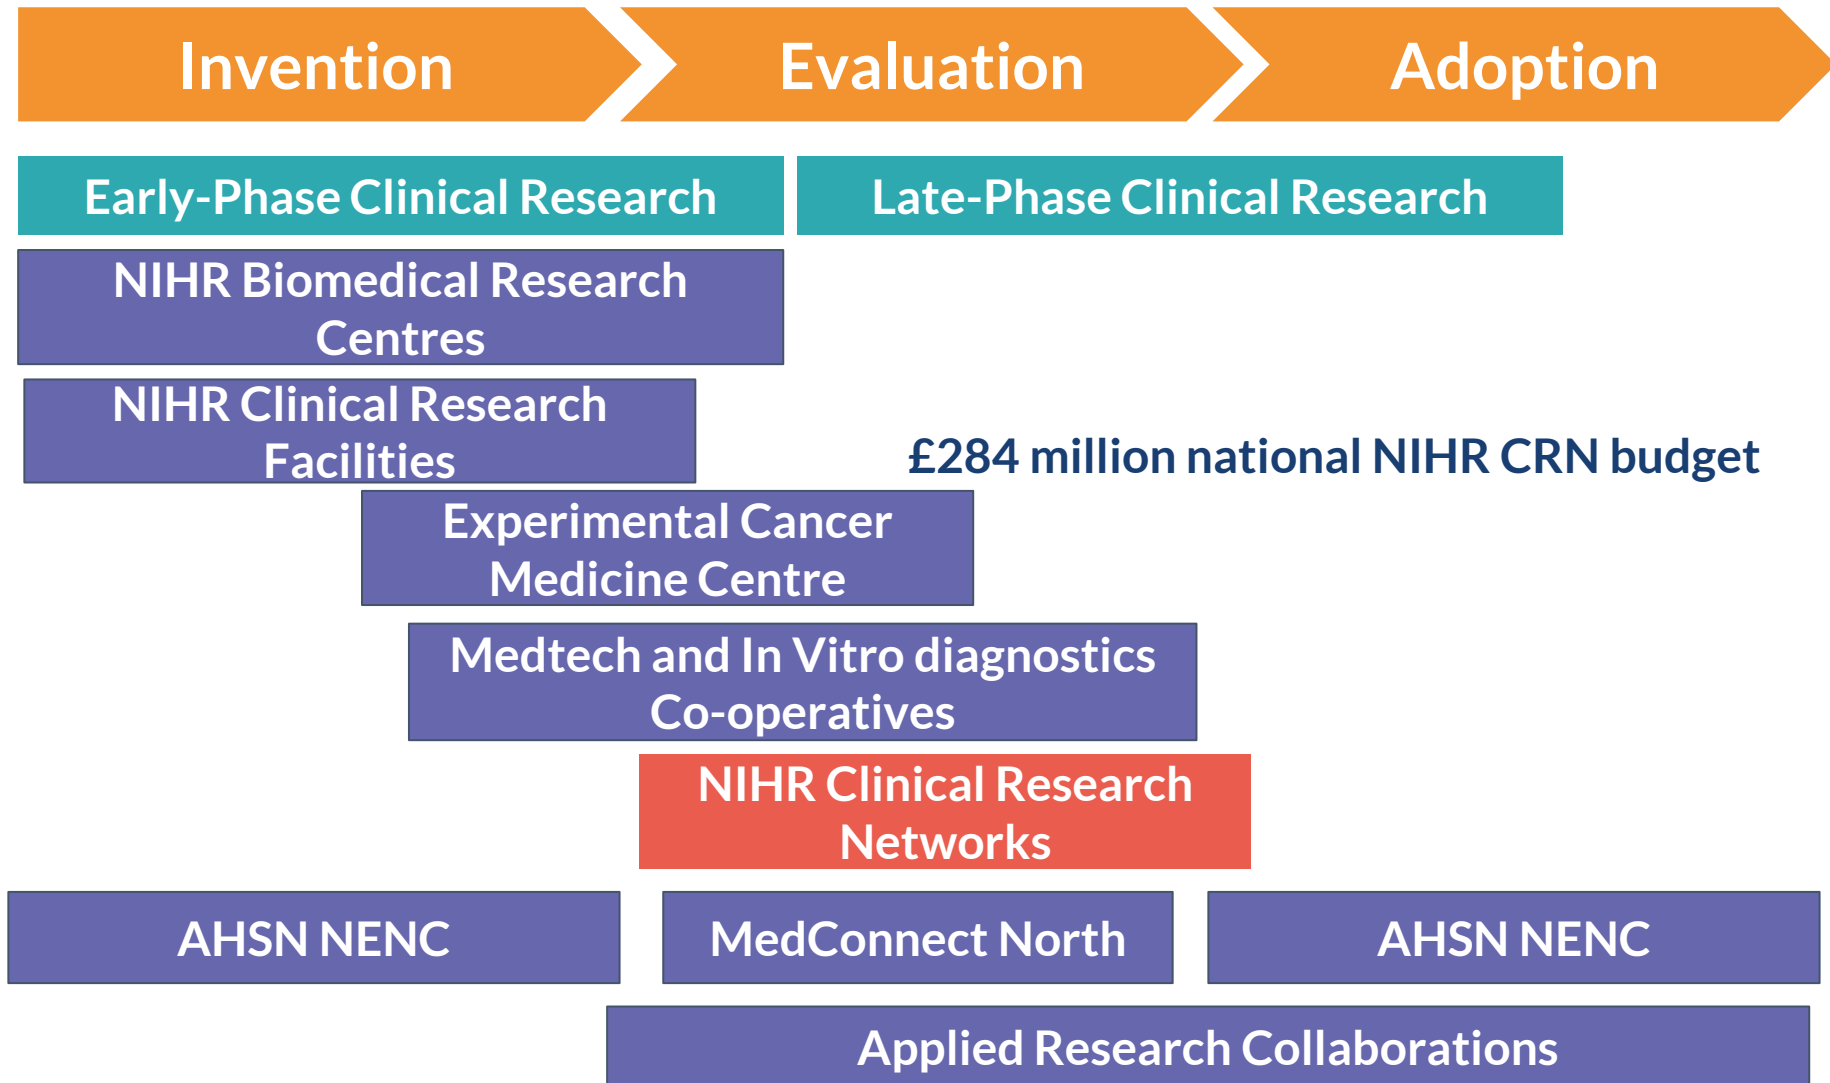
Invention

Evaluation

Adoption

Early-Phase Clinical Research

Late-Phase Clinical Research

NIHR Biomedical Research Centres

NIHR Clinical Research Facilities

£284 million national NIHR CRN budget

Experimental Cancer Medicine Centre

Medtech and In Vitro diagnostics Co-operatives

NIHR Clinical Research Networks

AHSN NENC

MedConnect North

AHSN NENC

Applied Research Collaborations